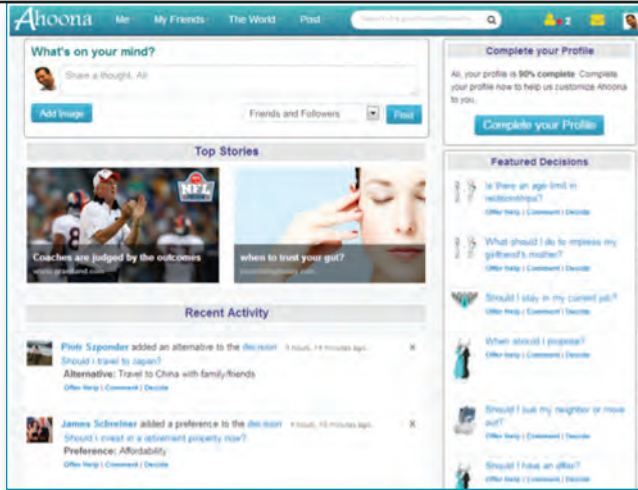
Ahoona Me My Friends The World Post

Search for questions/decisions

2

What's on your mind?

Share a thought, Ali

Add Image

Friends and Followers

Post

Complete your Profile

Ali, your profile is 90% complete. Complete your profile now to help us customize Ahoona to you.

Complete your Profile

Top Stories

NFL

Coaches are judged by the outcomes
www.grantland.com

when to trust your gut?
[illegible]

Featured Decisions

Is there an age limit in relationships?
Offer Help | Comment | Decide

What should I do to impress my girlfriend's mother?
Offer Help | Comment | Decide

Should I stay in my current job?
Offer Help | Comment | Decide

When should I propose?
Offer Help | Comment | Decide

Should I sue my neighbor or move out?
Offer Help | Comment | Decide

Should I have an affair?
Offer Help | Comment | Decide

Recent Activity

Piotr Szponder added an alternative to the decision 5 hours, 14 minutes ago.
Should I travel to Japan?
Alternative: Travel to China with family/friends
Offer Help | Comment | Decide

James Schreiner added a preference to the decision 5 hours, 15 minutes ago.
Should I invest in a retirement property now?
Preference: Affordability
Offer Help | Comment | Decide